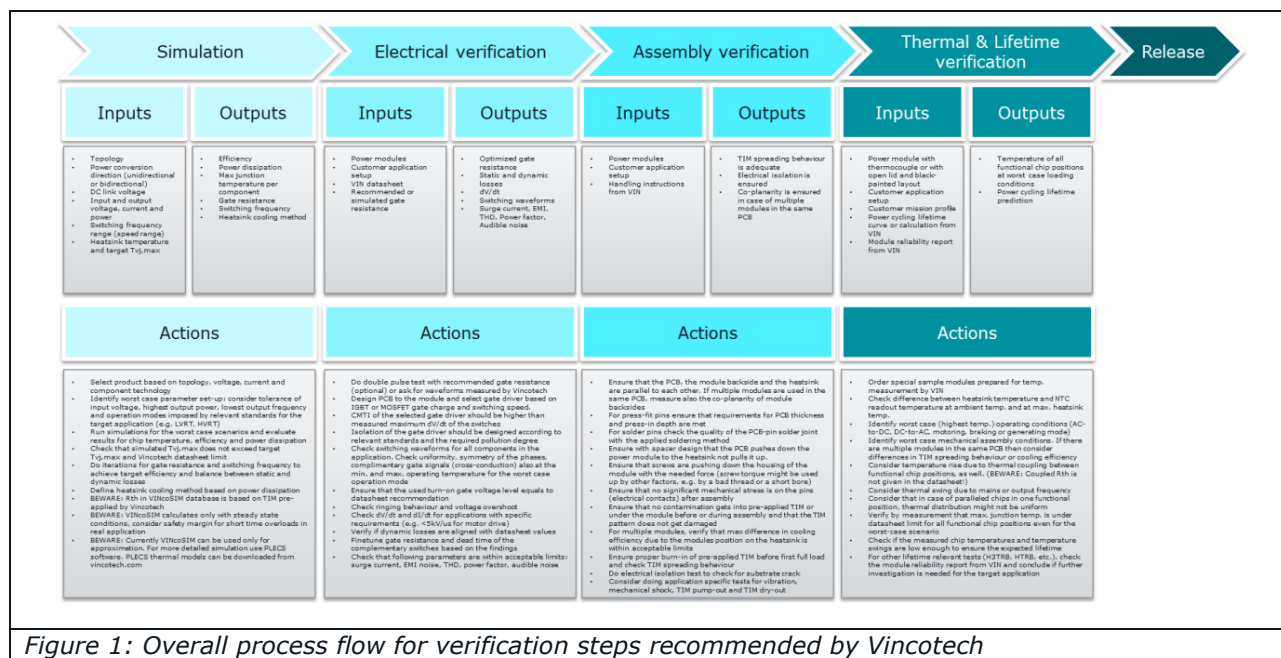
Simulation

Electrical verification

Assembly verification

Thermal & Lifetime verification

Release

Inputs

Outputs

Inputs

Outputs

Inputs

Outputs

Inputs

Outputs

- Topology
- Power conversion direction (unidirectional or bidirectional)
- DC link voltage
- Input and output voltage, current and power
- Switching frequency range (speed range)
- Heatsink temperature and target Tvj,max

- Efficiency
- Power dissipation
- Max junction temperature per component
- Gate resistance
- Switching frequency
- Heatsink cooling method

- Power modules
- Customer application setup
- VIN datasheet
- Recommended or simulated gate resistance

- Optimized gate resistance
- Static and dynamic losses
- dV/dt
- Switching waveforms
- Surge current, EMI, THD, Power factor, Audible noise

- Power modules
- Customer application setup
- Handling instructions from VIN

- TIM spreading behaviour is adequate
- Electrical isolation is ensured
- Co-planarity is ensured in case of multiple modules in the same PCB

- Power module with thermocouple or with open lid and black-painted layout
- Customer application setup
- Customer mission profile
- Power cycling lifetime curve or calculation from VIN
- Module reliability report from VIN

- Temperature of all functional chip positions at worst case loading conditions
- Power cycling lifetime prediction

Actions

Actions

Actions

Actions

- Select product based on topology, voltage, current and component technology
- Identify worst case parameter set-up: consider tolerance of input voltage, highest output power, lowest output frequency and operation modes imposed by relevant standards for the target application (e.g. LVRT, HVRT)
- Run simulations for the worst case scenarios and evaluate results for chip temperature, efficiency and power dissipation
- Check that simulated Tvj,max does not exceed target Tvj,max and Vincotech datasheet limit
- Do iterations for gate resistance and switching frequency to achieve target efficiency and balance between static and dynamic losses
- Define heatsink cooling method based on power dissipation
- BEWARE: Rth in VINcoSIM database is based on TIM pre-applied by Vincotech
- BEWARE: VINcoSIM calculates only with steady state conditions, consider safety margin for short time overloads in real application
- BEWARE: Currently VINcoSIM can be used only for approximation. For more detailed simulation use PLECS software. PLECS thermal models can be downloaded from vincotech.com

- Do double pulse test with recommended gate resistance (optional) or ask for waveforms measured by Vincotech
- Design PCB to the module and select gate driver based on IGBT or MOSFET gate charge and switching speed.
- CMTI of the selected gate driver should be higher than measured maximum dV/dt of the switches
- Isolation of the gate driver should be designed according to relevant standards and the required pollution degree
- Check switching waveforms for all components in the application. Check uniformity, symmetry of the phases, complimentary gate signals (cross-conduction) also at the min. and max. operating temperature for the worst case operation mode
- Ensure that the used turn-on gate voltage level equals to datasheet recommendation
- Check ringing behaviour and voltage overshoot
- Check dV/dt and dI/dt for applications with specific requirements (e.g. <5kV/us for motor drive)
- Verify if dynamic losses are aligned with datasheet values
- Finetune gate resistance and dead time of the complementary switches based on the findings
- Check that following parameters are within acceptable limits: surge current, EMI noise, THD, power factor, audible noise

- Ensure that the PCB, the module backside and the heatsink are parallel to each other. If multiple modules are used in the same PCB, measure also the co-planarity of module backsides
- For press-fit pins ensure that requirements for PCB thickness and press-in depth are met
- For solder pins check the quality of the PCB-pin solder joint with the applied soldering method
- Ensure with spacer design that the PCB pushes down the power module to the heatsink not pulls it up.
- Ensure that screws are pushing down the housing of the module with the needed force (screw torque might be used up by other factors, e.g. by a bad thread or a short bore)
- Ensure that no significant mechanical stress is on the pins (electrical contacts) after assembly
- Ensure that no contamination gets into pre-applied TIM or under the module before or during assembly and that the TIM pattern does not get damaged
- For multiple modules, verify that max difference in cooling efficiency due to the modules position on the heatsink is within acceptable limits
- Ensure proper burn-in of pre-applied TIM before first full load and check TIM spreading behaviour
- Do electrical isolation test to check for substrate crack
- Consider doing application specific tests for vibration, mechanical shock, TIM pump-out and TIM dry-out

- Order special sample modules prepared for temp. measurement by VIN
- Check difference between heatsink temperature and NTC readout temperature at ambient temp. and at max. heatsink temp.
- Identify worst case (highest temp.) operating conditions (AC-to-DC, DC-to-AC, motoring, braking or generating mode)
- Identify worst case mechanical assembly conditions. If there are multiple modules in the same PCB then consider differences in TIM spreading behaviour or cooling efficiency
- Consider temperature rise due to thermal coupling between functional chip positions, as well. (BEWARE: Coupled Rth is not given in the datasheet!)
- Consider thermal swing due to mains or output frequency
- Consider that in case of paralleled chips in one functional position, thermal distribution might not be uniform
- Verify by measurement that max. junction temp. is under datasheet limit for all functional chip positions even for the worst-case scenario
- Check if the measured chip temperatures and temperature swings are low enough to ensure the expected lifetime
- For other lifetime relevant tests (H3TRB, HTRB, etc.), check the module reliability report from VIN and conclude if further investigation is needed for the target application

Figure 1: Overall process flow for verification steps recommended by Vincotech